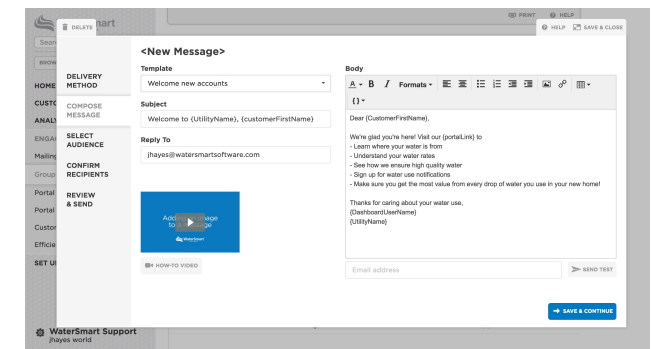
DELETE

smart

Sear

BROW

HOME

CUSTO

ANALY

ENGA

Mailing

Group

Portal

Portal

Custo

Efficie

SET U

PRINT HELP

HELP SAVE & CLOSE

<New Message>

DELIVERY METHOD

COMPOSE MESSAGE

SELECT AUDIENCE

CONFIRM RECIPIENTS

REVIEW & SEND

Template

Welcome new accounts

Subject

Welcome to {UtilityName}, {customerFirstName}

Reply To

jhayes@watersmartsoftware.com

Add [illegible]age to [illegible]ge

WaterSmart

HOW-TO VIDEO

Body

A B I Formats

{}

Dear {CustomerFirstName},

We're glad you're here! Visit our {portalLink} to
- Learn where your water is from
- Understand your water rates
- See how we ensure high quality water
- Sign up for water use notifications
- Make sure you get the most value from every drop of water you use in your new home!

Thanks for caring about your water use,
{DashboardUserName}
{UtilityName}

Email address

SEND TEST

SAVE & CONTINUE

WaterSmart Support
jhayes world